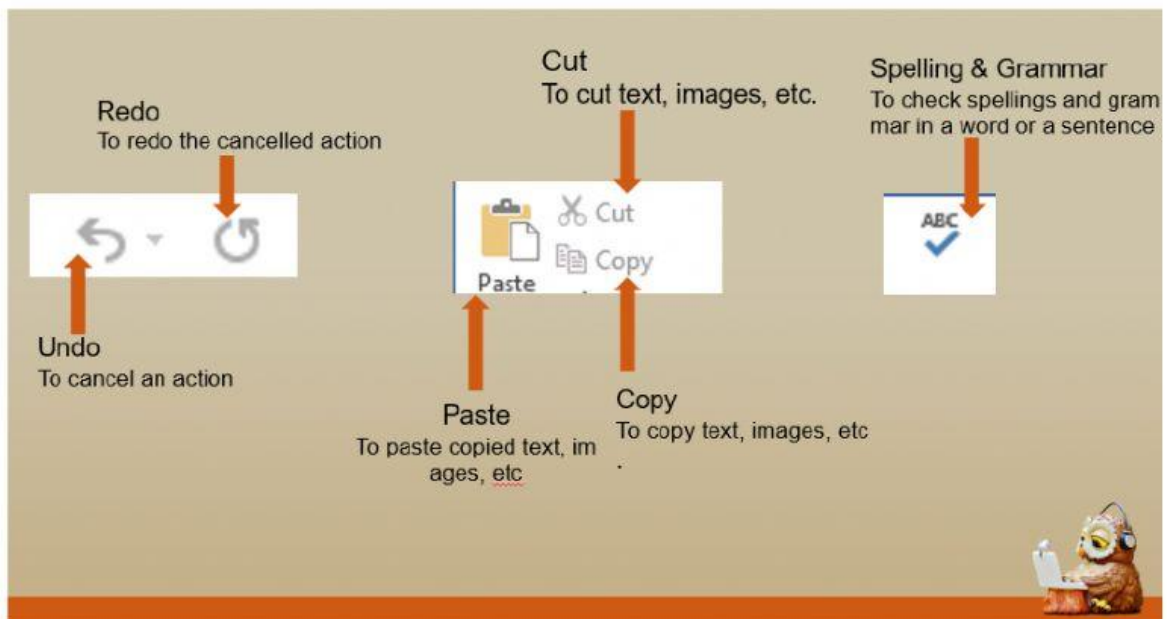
Redo
To redo the cancelled action

Undo
To cancel an action

Cut
To cut text, images, etc.

Cut
Copy
Paste

Paste
To paste copied text, images, etc

Copy
To copy text, images, etc
.

Spelling & Grammar
To check spellings and grammar in a word or a sentence

ABC